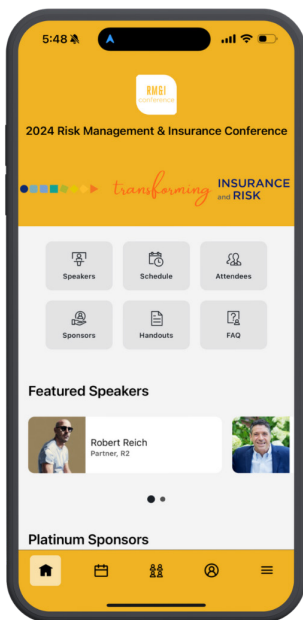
5:48

RMGI conference

2024 Risk Management & Insurance Conference

transforming INSURANCE and RISK

Speakers

Schedule

Attendees

Sponsors

Handouts

FAQ

Featured Speakers

Robert Reich
Partner, R2

Platinum Sponsors